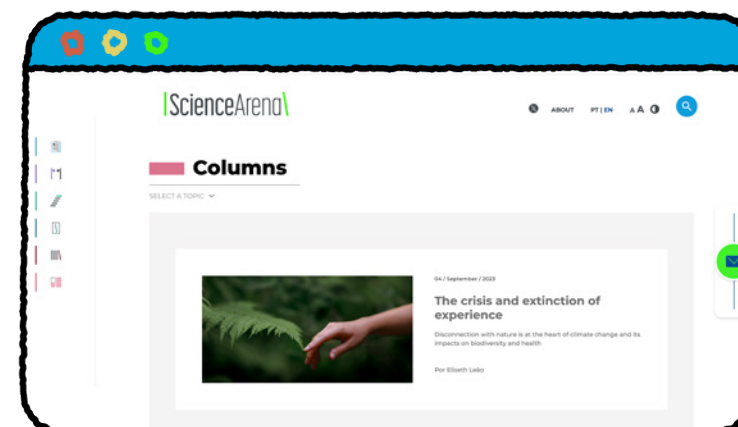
|ScienceArena\

ABOUT PT | EN A A

Columns

SELECT A TOPIC

04 / September / 2023

The crisis and extinction of experience

Disconnection with nature is at the heart of climate change and its impacts on biodiversity and health

Por Eliseth Leão